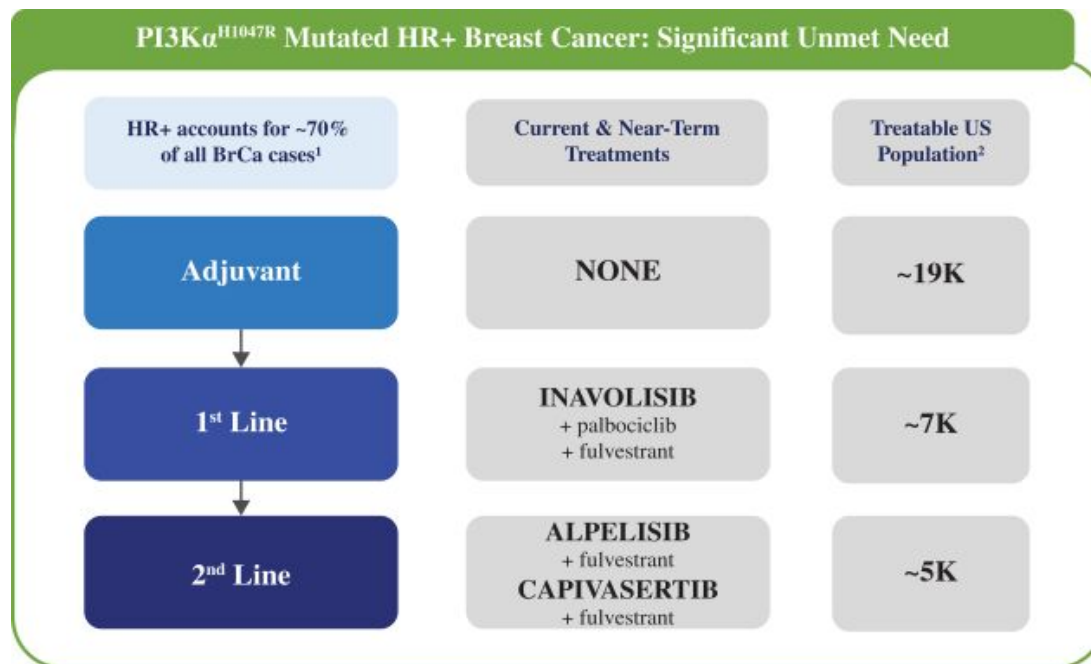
PI3Kα$^{H1047R}$ Mutated HR+ Breast Cancer: Significant Unmet Need

| HR+ accounts for ~70% of all BrCa cases$^{1}$ | Current & Near-Term Treatments | Treatable US Population$^{2}$ |
|---|---|---|
| Adjuvant | NONE | ~19K |
| 1$^{st}$ Line | INAVOLISIB + palbociclib + fulvestrant | ~7K |
| 2$^{nd}$ Line | ALPELISIB + fulvestrant CAPIVASERTIB + fulvestrant | ~5K |